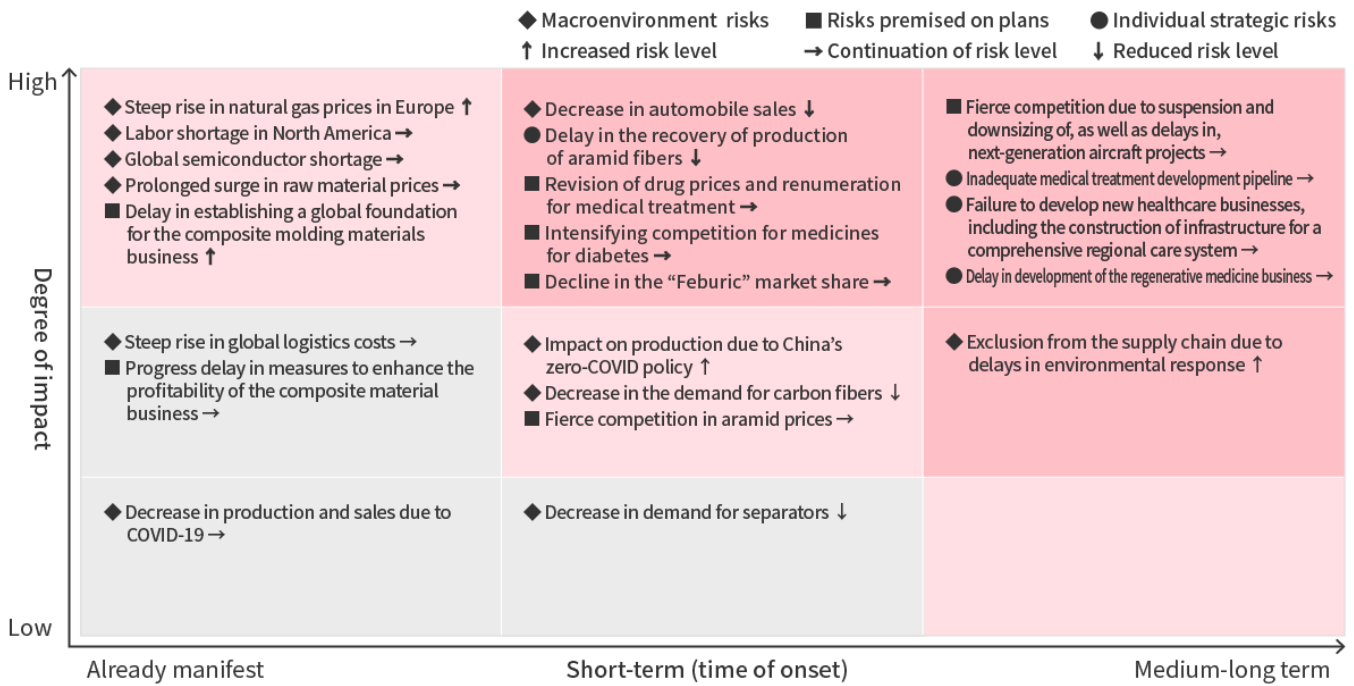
◆ Macroenvironment risks ■ Risks premised on plans ● Individual strategic risks
↑ Increased risk level → Continuation of risk level ↓ Reduced risk level

High

Degree of impact

Low

| ◆ Steep rise in natural gas prices in Europe ↑<br>◆ Labor shortage in North America →<br>◆ Global semiconductor shortage →<br>◆ Prolonged surge in raw material prices →<br>■ Delay in establishing a global foundation for the composite molding materials business ↑ | ◆ Decrease in automobile sales ↓<br>● Delay in the recovery of production of aramid fibers ↓<br>■ Revision of drug prices and renumeration for medical treatment →<br>■ Intensifying competition for medicines for diabetes →<br>■ Decline in the "Feburic" market share → | ■ Fierce competition due to suspension and downsizing of, as well as delays in, next-generation aircraft projects →<br>● Inadequate medical treatment development pipeline →<br>● Failure to develop new healthcare businesses, including the construction of infrastructure for a comprehensive regional care system →<br>● Delay in development of the regenerative medicine business → |
|---|---|---|
| ◆ Steep rise in global logistics costs →<br>■ Progress delay in measures to enhance the profitability of the composite material business → | ◆ Impact on production due to China's zero-COVID policy ↑<br>◆ Decrease in the demand for carbon fibers ↓<br>■ Fierce competition in aramid prices → | ◆ Exclusion from the supply chain due to delays in environmental response ↑ |
| ◆ Decrease in production and sales due to COVID-19 → | ◆ Decrease in demand for separators ↓ | |

Already manifest Short-term (time of onset) Medium-long term